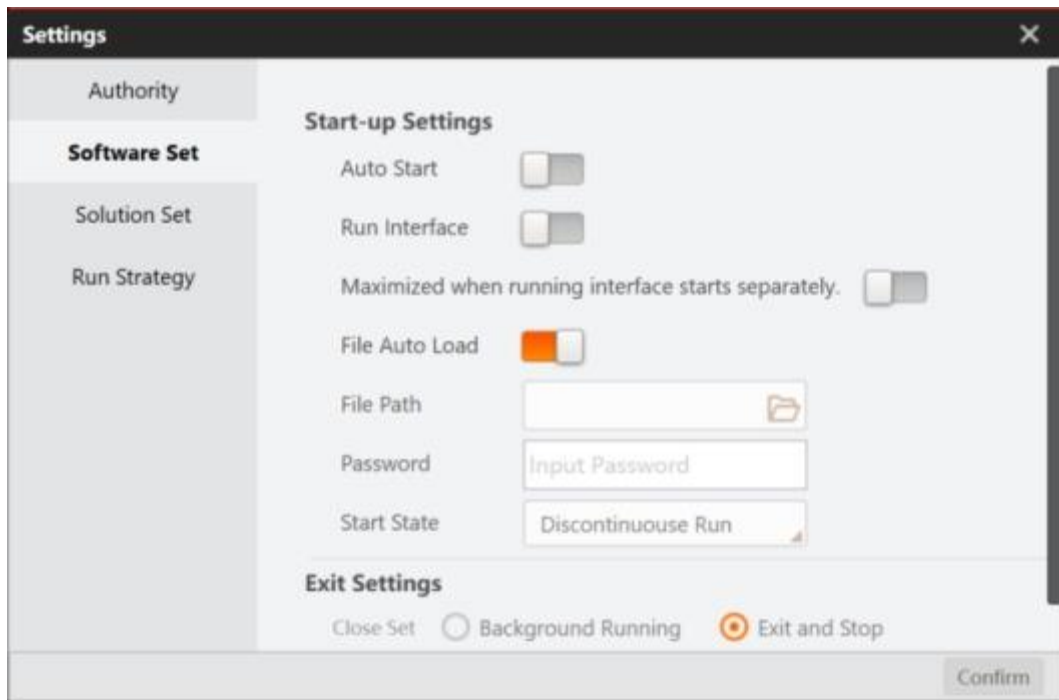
Settings ×

Authority

Software Set

Solution Set

Run Strategy

Start-up Settings

Auto Start

Run Interface

Maximized when running interface starts separately.

File Auto Load

File Path

Password Input Password

Start State Discontinuouse Run

Exit Settings

Close Set Background Running Exit and Stop

Confirm